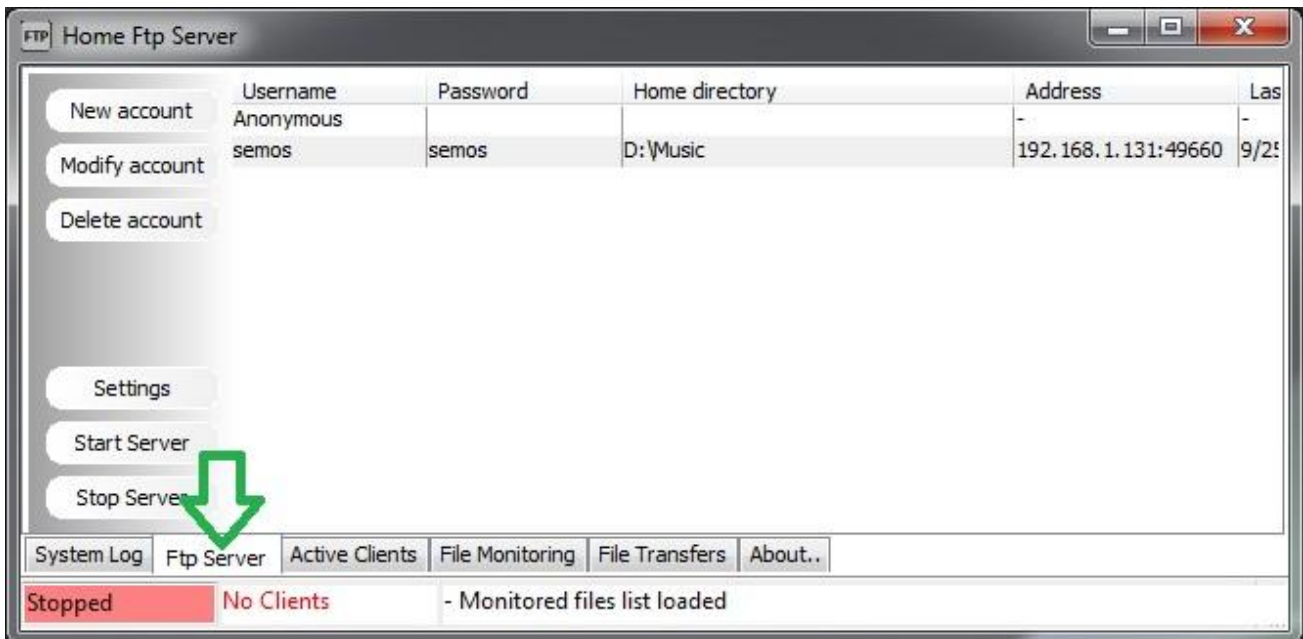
FTP Home Ftp Server

New account
Modify account
Delete account

| Username | Password | Home directory | Address | Las |
|---|---|---|---|---|
| Anonymous | | | - | - |
| semos | semos | D:\Music | 192.168.1.131:49660 | 9/2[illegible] |

Settings
Start Server
Stop Server

System Log | Ftp Server | Active Clients | File Monitoring | File Transfers | About..

Stopped | No Clients | - Monitored files list loaded